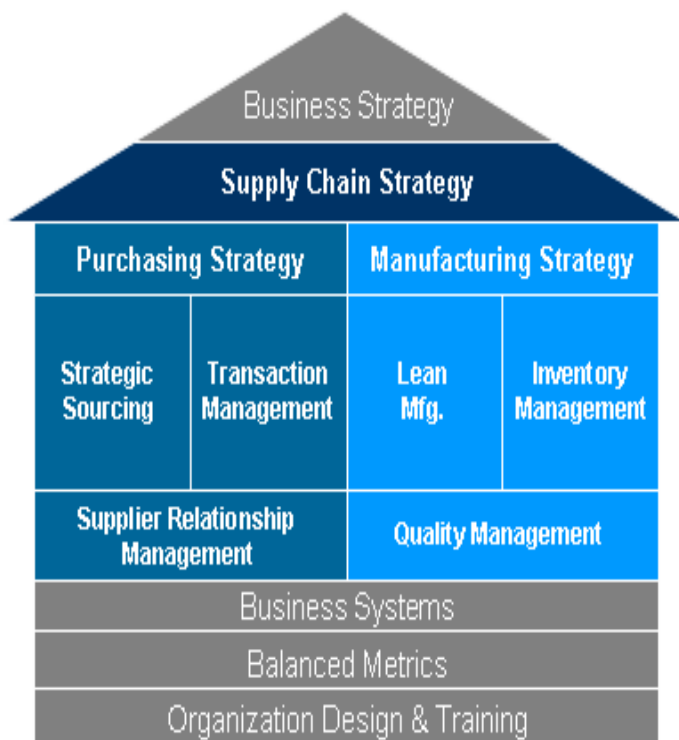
Business Strategy

Supply Chain Strategy

Purchasing Strategy

Manufacturing Strategy

Strategic Sourcing

Transaction Management

Lean Mfg.

Inventory Management

Supplier Relationship Management

Quality Management

Business Systems

Balanced Metrics

Organization Design & Training